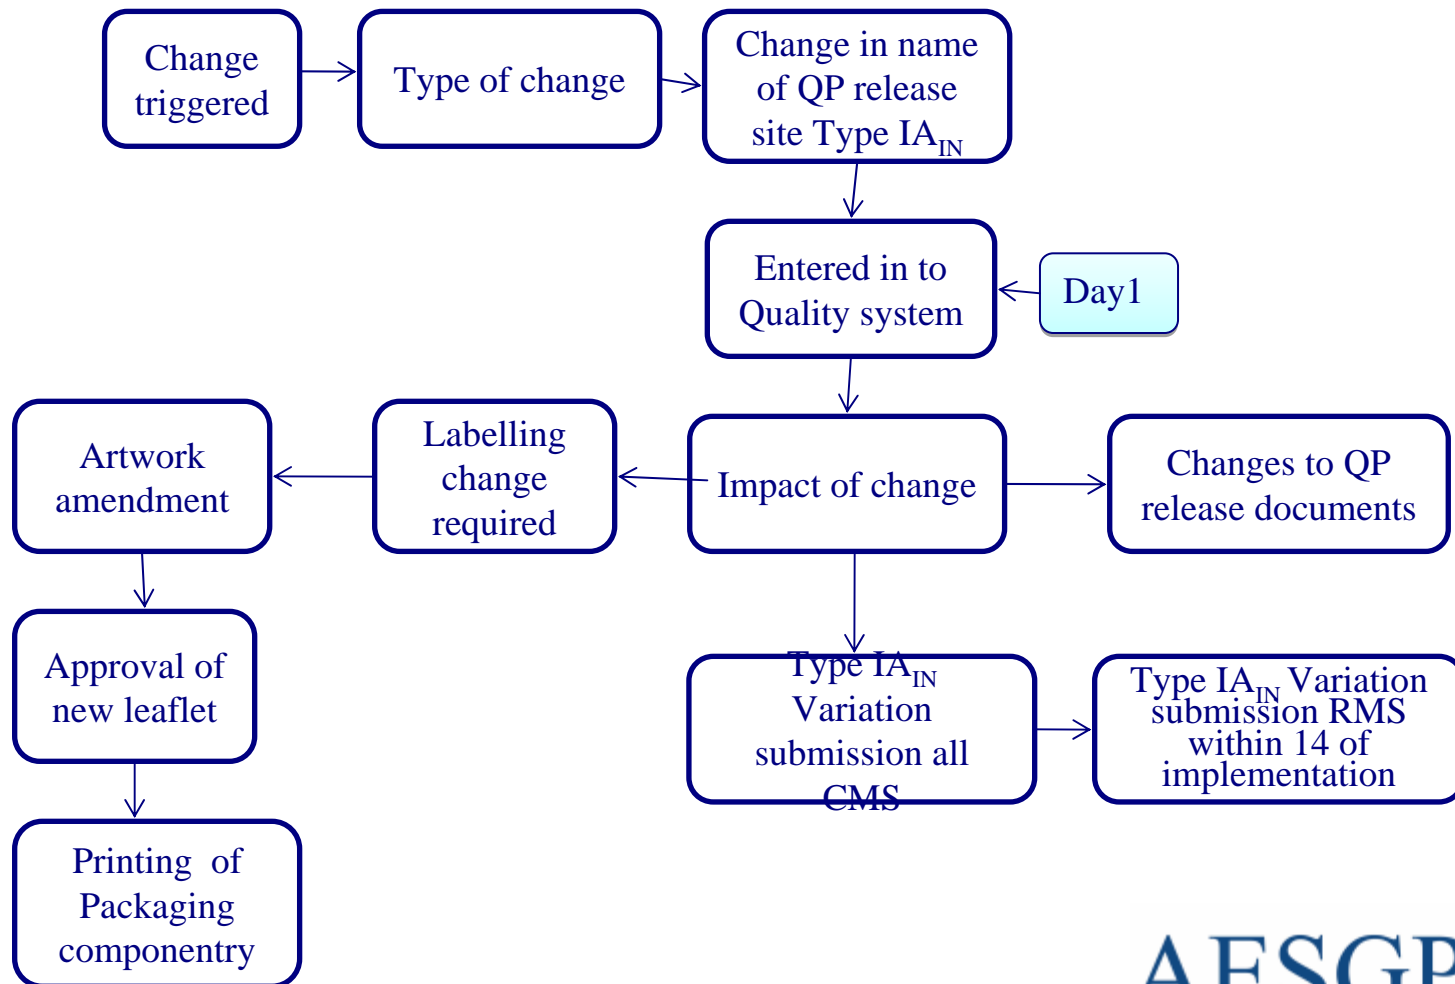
Change triggered

Type of change

Change in name of QP release site Type $IA_{IN}$

Entered in to Quality system

Day1

Artwork amendment

Labelling change required

Impact of change

Changes to QP release documents

Approval of new leaflet

Type $IA_{IN}$ Variation submission all CMS

Type $IA_{IN}$ Variation submission RMS within 14 of implementation

Printing of Packaging componentry

AESGP